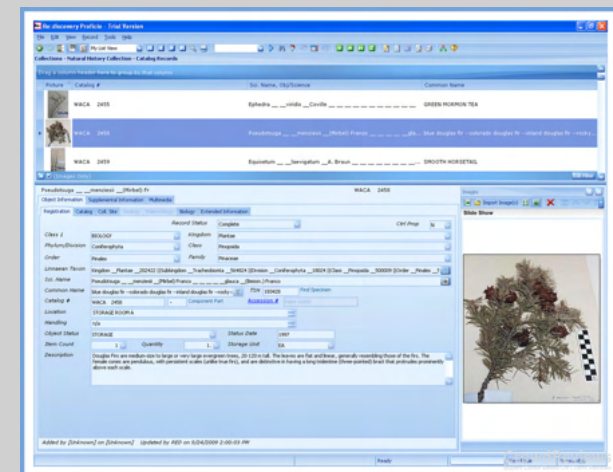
Re:discovery Proficio - Trial Version

File Edit View Record Tools Help

My List View

Collections - Natural History Collection - Catalog Records

Drag a column header here to group by that column

| Picture | Catalog # | Sci. Name, Obj/Science | Common Name |
|---|---|---|---|
| | WACA 2455 | Ephedra __ __viridis __Coville | GREEN MORMON TEA |
| | WACA 2458 | Pseudotsuga __ __menziesii __(Mirbel) Franco | blue douglas fir - colorado douglas fir - inland douglas fir - rocky |
| | WACA 2459 | Equisetum __ __laevigatum __A. Braun | SMOOTH HORSETAIL |

Pseudotsuga __ __menziesii __(Mirbel) Fr

WACA 2458

Object Information | Supplemental Information | Multimedia

Registration | Catalog | Coll. Site | Biology | Extended Information

Record Status: Complete

Ctrl Prop: N

Class 1: BIOLOGY

Kingdom: Plantae

Phylum/Division: Coniferophyta

Class: Pinopsida

Order: Pinales

Family: Pinaceae

Linnaean Taxon: Kingdom __Plantae __202422 (Subkingdom __Tracheobionta __564824 (Division __Coniferophyta __18024 (Class __Pinopsida __500009 (Order __Pinales

Sci. Name: Pseudotsuga __ __menziesii __(Mirbel) Franco

Common Name: blue douglas fir - colorado douglas fir - inland douglas fir - rocky

TSN: 183428

Find Specimen

Catalog #: WACA 2458

Component Part

Accession #

Location: STORAGE ROOM A

Handling: n/a

Object Status: STORAGE

Status Date: 1997

Item Count: 1

Quantity: 1

Storage Unit: EA

Description: Douglas Firs are medium-size to large or very large evergreen trees, 20-120 m tall. The leaves are flat and linear, generally resembling those of the firs. The female cones are pendulous, with persistent scales (unlike true firs), and are distinctive in having a long tridentine (three-pointed) bract that protrudes prominently above each scale.

Added by [Unknown] on [Unknown] Updated by RED on 5/26/2009 2:00:03 PM

Images

Import Image(s)

Slide Show

Ready